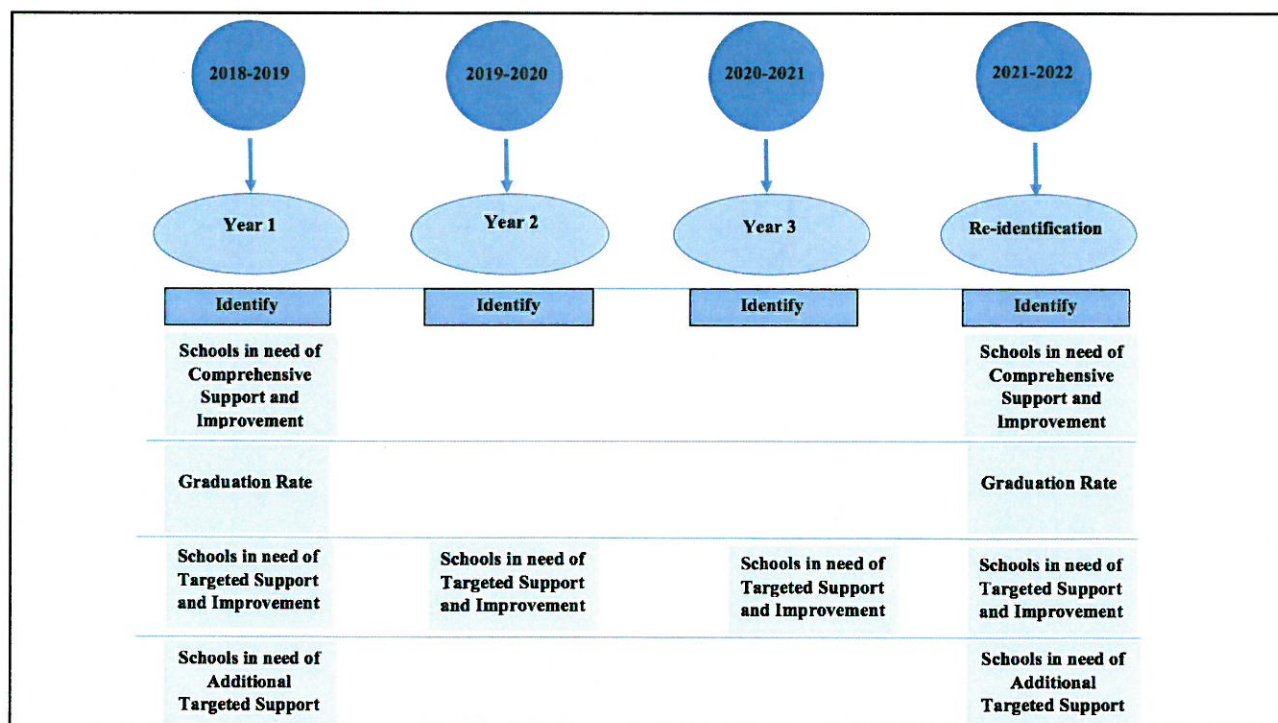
2018-2019

2019-2020

2020-2021

2021-2022

Year 1

Year 2

Year 3

Re-identification

Identify

Identify

Identify

Identify

Schools in need of Comprehensive Support and Improvement

Schools in need of Comprehensive Support and Improvement

Graduation Rate

Graduation Rate

Schools in need of Targeted Support and Improvement

Schools in need of Targeted Support and Improvement

Schools in need of Targeted Support and Improvement

Schools in need of Targeted Support and Improvement

Schools in need of Additional Targeted Support

Schools in need of Additional Targeted Support